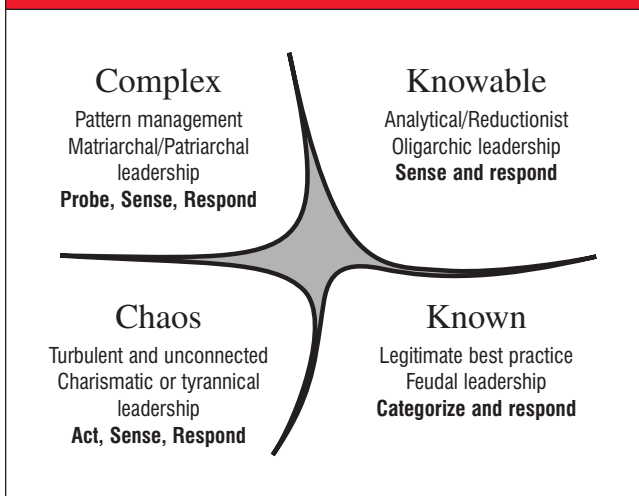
Complex
Pattern management
Matriarchal/Patriarchal leadership
**Probe, Sense, Respond**

Knowable
Analytical/Reductionist
Oligarchic leadership
**Sense and respond**

Chaos
Turbulent and unconnected
Charismatic or tyrannical leadership
**Act, Sense, Respond**

Known
Legitimate best practice
Feudal leadership
**Categorize and respond**